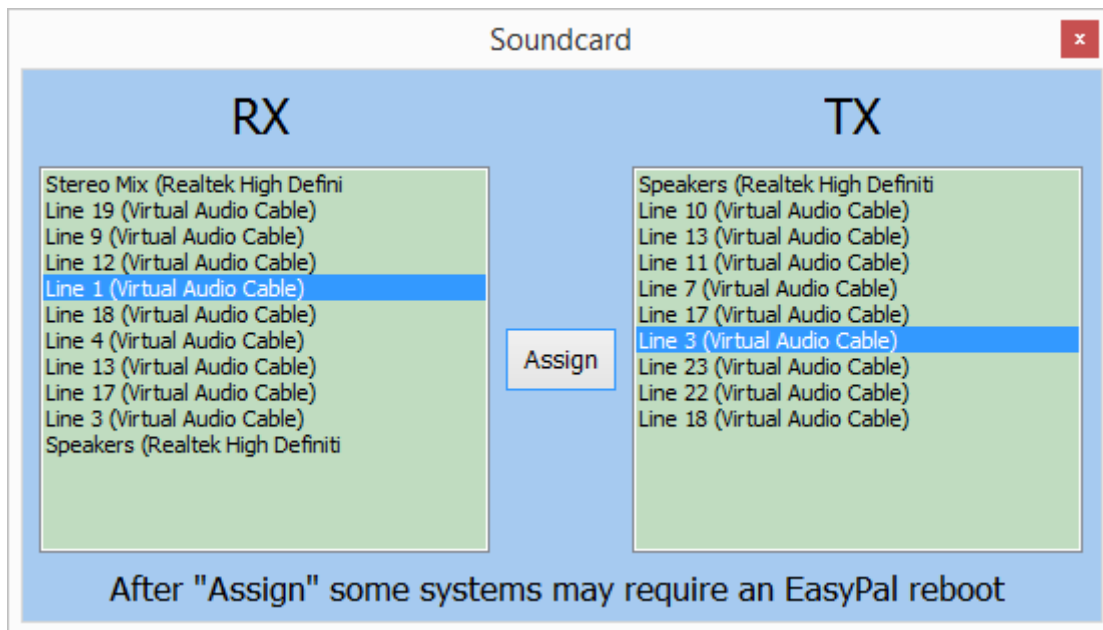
Soundcard

x

RX

Stereo Mix (Realtek High Defini
Line 19 (Virtual Audio Cable)
Line 9 (Virtual Audio Cable)
Line 12 (Virtual Audio Cable)
Line 1 (Virtual Audio Cable)
Line 18 (Virtual Audio Cable)
Line 4 (Virtual Audio Cable)
Line 13 (Virtual Audio Cable)
Line 17 (Virtual Audio Cable)
Line 3 (Virtual Audio Cable)
Speakers (Realtek High Definiti

Assign

TX

Speakers (Realtek High Definiti
Line 10 (Virtual Audio Cable)
Line 13 (Virtual Audio Cable)
Line 11 (Virtual Audio Cable)
Line 7 (Virtual Audio Cable)
Line 17 (Virtual Audio Cable)
Line 3 (Virtual Audio Cable)
Line 23 (Virtual Audio Cable)
Line 22 (Virtual Audio Cable)
Line 18 (Virtual Audio Cable)

After "Assign" some systems may require an EasyPal reboot